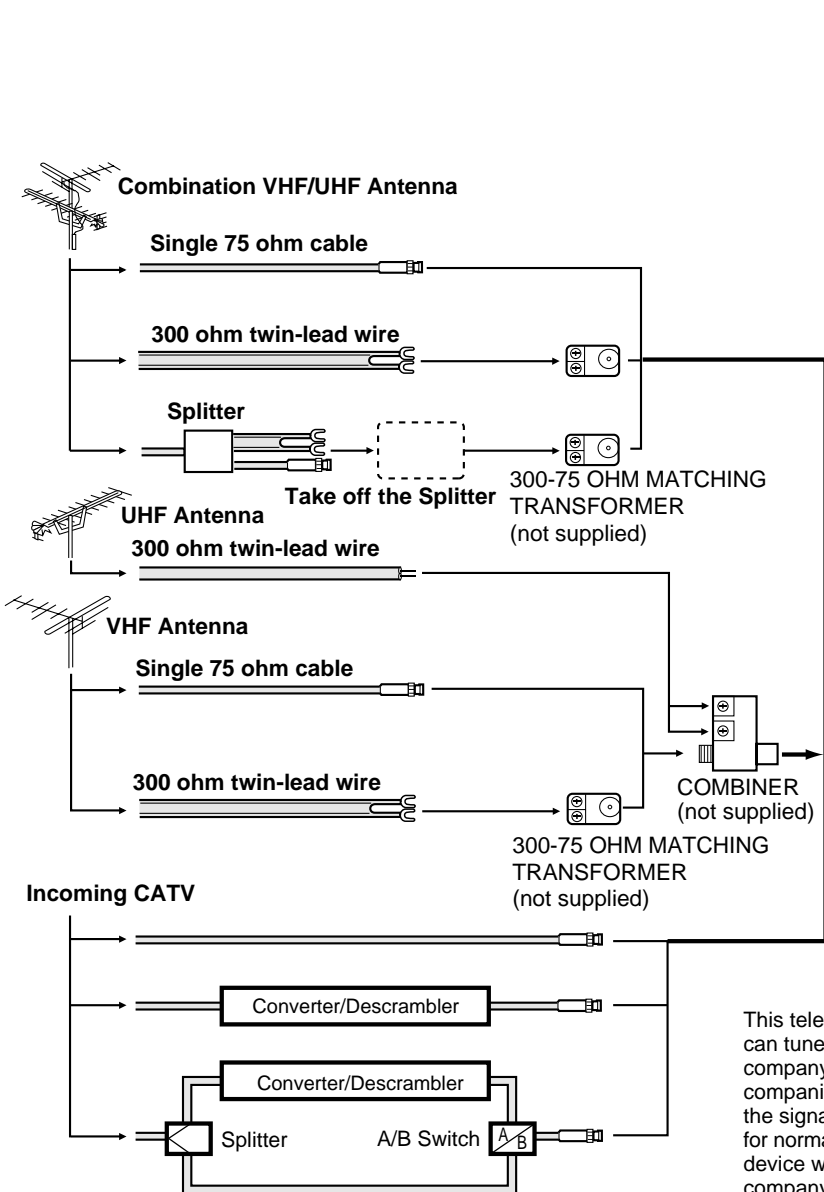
Combination VHF/UHF Antenna

Single 75 ohm cable

300 ohm twin-lead wire

Splitter

Take off the Splitter

300-75 OHM MATCHING TRANSFORMER (not supplied)

UHF Antenna

300 ohm twin-lead wire

VHF Antenna

Single 75 ohm cable

300 ohm twin-lead wire

COMBINER (not supplied)

300-75 OHM MATCHING TRANSFORMER (not supplied)

Incoming CATV

Converter/Descrambler

Converter/Descrambler

Splitter

A/B Switch

A B

This tele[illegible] can tune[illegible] company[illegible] compani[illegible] the signa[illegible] for norma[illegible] device w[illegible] company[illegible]